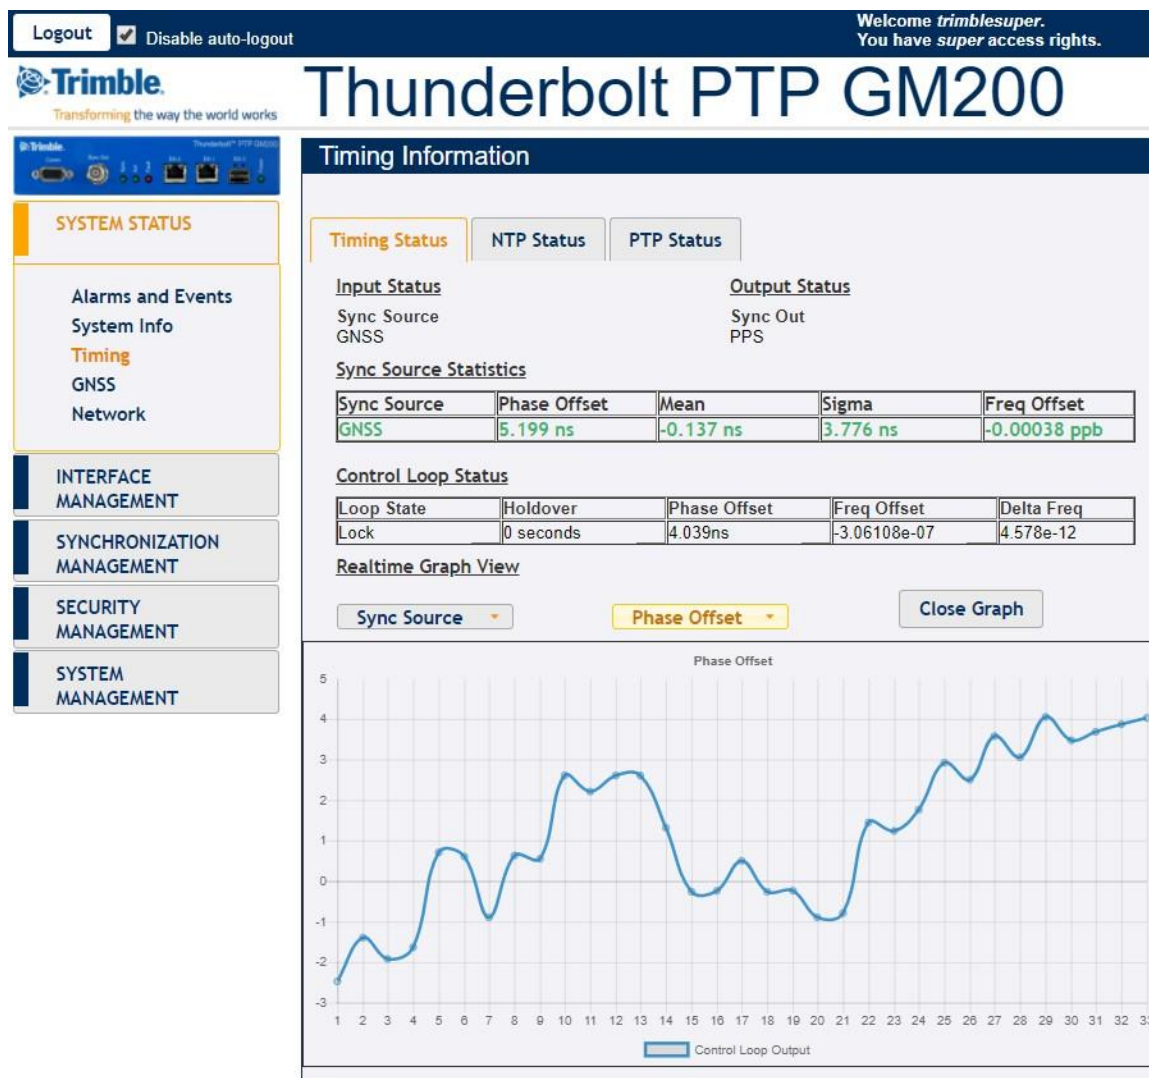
Logout
Disable auto-logout

Welcome trimblesuper.
You have super access rights.

Trimble
Transforming the way the world works

Thunderbolt PTP GM200

SYSTEM STATUS

Alarms and Events
System Info
Timing
GNSS
Network

INTERFACE MANAGEMENT

SYNCHRONIZATION MANAGEMENT

SECURITY MANAGEMENT

SYSTEM MANAGEMENT

Timing Information

Timing Status | NTP Status | PTP Status

Input Status
Sync Source
GNSS

Output Status
Sync Out
PPS

Sync Source Statistics

| Sync Source | Phase Offset | Mean | Sigma | Freq Offset |
|---|---|---|---|---|
| GNSS | 5.199 ns | -0.137 ns | 3.776 ns | -0.00038 ppb |

Control Loop Status

| Loop State | Holdover | Phase Offset | Freq Offset | Delta Freq |
|---|---|---|---|---|
| Lock | 0 seconds | 4.039ns | -3.06108e-07 | 4.578e-12 |

Realtime Graph View

Sync Source
Phase Offset
Close Graph

Phase Offset

5
4
3
2
1
0
-1
-2
-3

1 2 3 4 5 6 7 8 9 10 11 12 13 14 15 16 17 18 19 20 21 22 23 24 25 26 27 28 29 30 31 32 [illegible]

Control Loop Output